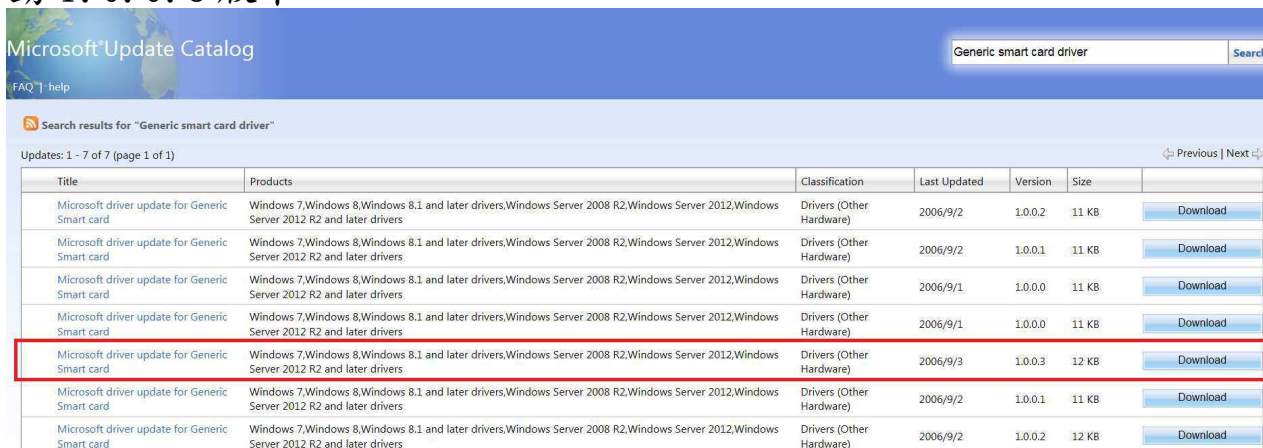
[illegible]

Microsoft®Update Catalog

Generic smart card driver

Search

FAQ | help

Search results for "Generic smart card driver"

Updates: 1 - 7 of 7 (page 1 of 1)

⇦ Previous | Next ⇨

| Title | Products | Classification | Last Updated | Version | Size | |
|---|---|---|---|---|---|---|
| Microsoft driver update for Generic Smart card | Windows 7,Windows 8,Windows 8.1 and later drivers,Windows Server 2008 R2,Windows Server 2012,Windows Server 2012 R2 and later drivers | Drivers (Other Hardware) | 2006/9/2 | 1.0.0.2 | 11 KB | Download |
| Microsoft driver update for Generic Smart card | Windows 7,Windows 8,Windows 8.1 and later drivers,Windows Server 2008 R2,Windows Server 2012,Windows Server 2012 R2 and later drivers | Drivers (Other Hardware) | 2006/9/2 | 1.0.0.1 | 11 KB | Download |
| Microsoft driver update for Generic Smart card | Windows 7,Windows 8,Windows 8.1 and later drivers,Windows Server 2008 R2,Windows Server 2012,Windows Server 2012 R2 and later drivers | Drivers (Other Hardware) | 2006/9/1 | 1.0.0.0 | 11 KB | Download |
| Microsoft driver update for Generic Smart card | Windows 7,Windows 8,Windows 8.1 and later drivers,Windows Server 2008 R2,Windows Server 2012,Windows Server 2012 R2 and later drivers | Drivers (Other Hardware) | 2006/9/1 | 1.0.0.0 | 11 KB | Download |
| Microsoft driver update for Generic Smart card | Windows 7,Windows 8,Windows 8.1 and later drivers,Windows Server 2008 R2,Windows Server 2012,Windows Server 2012 R2 and later drivers | Drivers (Other Hardware) | 2006/9/3 | 1.0.0.3 | 12 KB | Download |
| Microsoft driver update for Generic Smart card | Windows 7,Windows 8,Windows 8.1 and later drivers,Windows Server 2008 R2,Windows Server 2012,Windows Server 2012 R2 and later drivers | Drivers (Other Hardware) | 2006/9/2 | 1.0.0.1 | 11 KB | Download |
| Microsoft driver update for Generic Smart card | Windows 7,Windows 8,Windows 8.1 and later drivers,Windows Server 2008 R2,Windows Server 2012,Windows Server 2012 R2 and later drivers | Drivers (Other Hardware) | 2006/9/2 | 1.0.0.2 | 12 KB | Download |